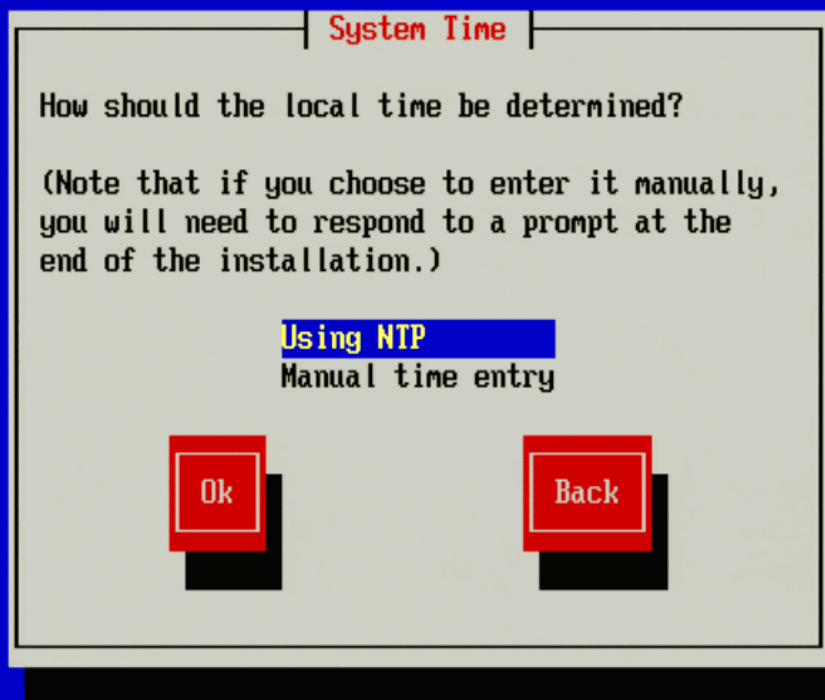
System Time

How should the local time be determined?

(Note that if you choose to enter it manually, you will need to respond to a prompt at the end of the installation.)

Using NTP
Manual time entry

Ok

Back